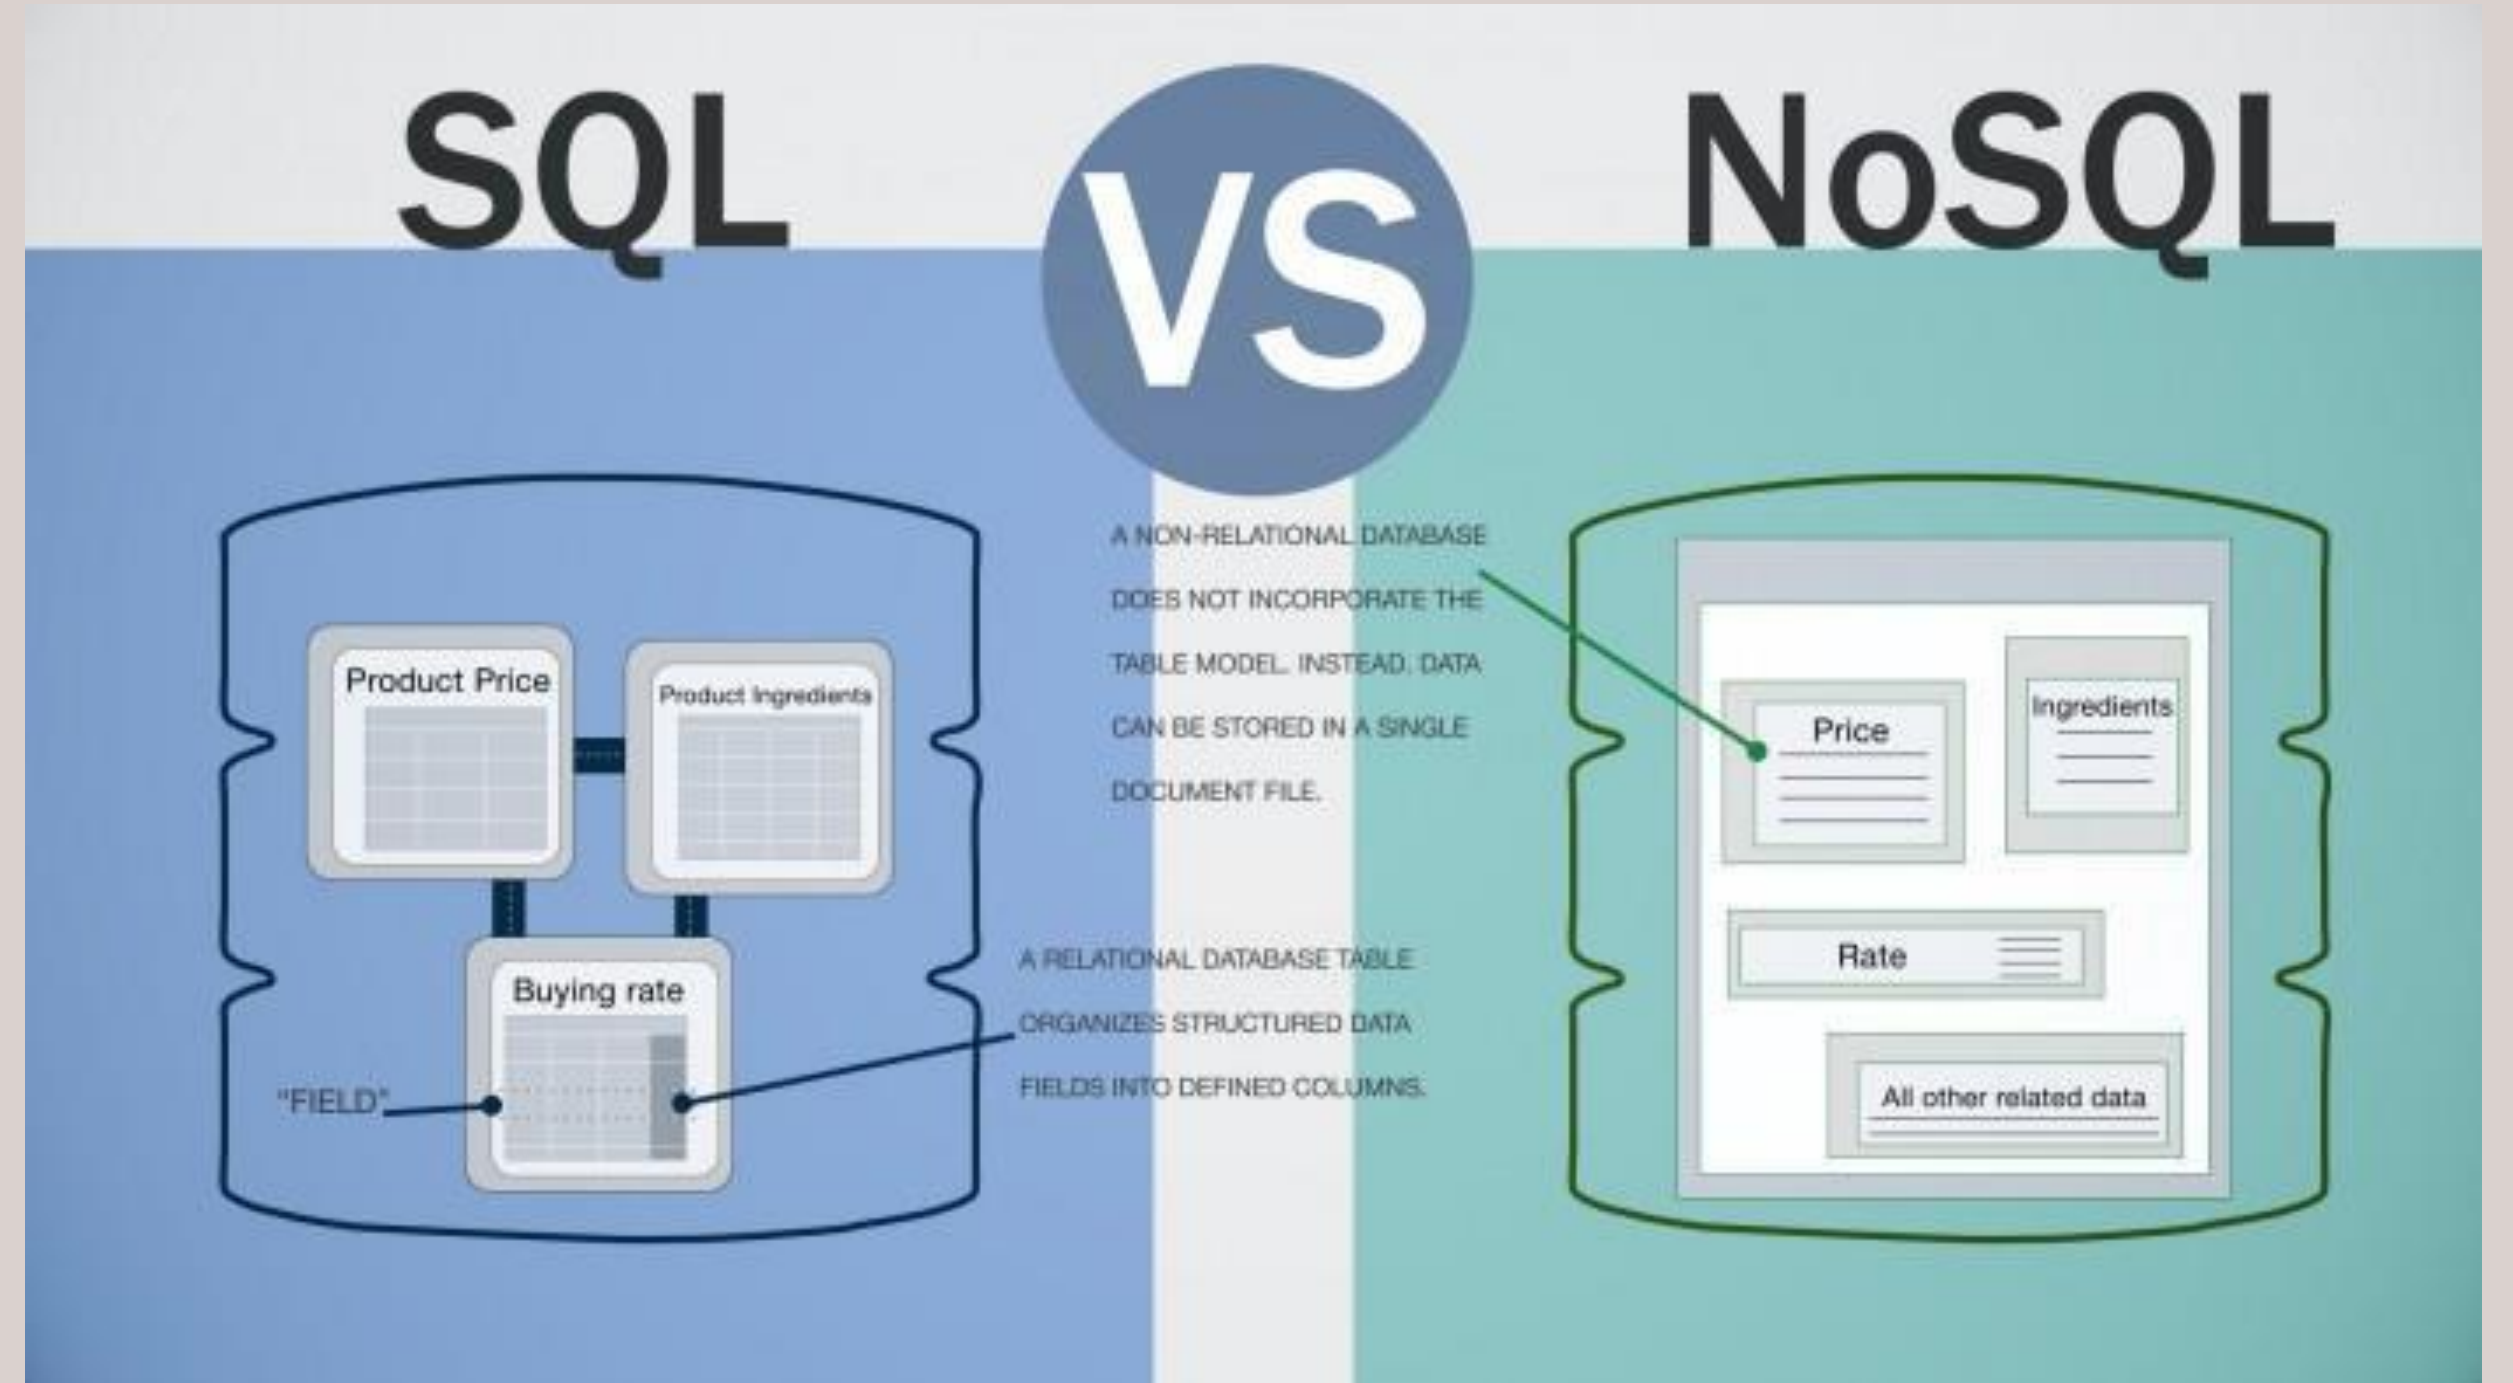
SQL VS NoSQL

Product Price

Product Ingredients

Buying rate

"FIELD"

A NON-RELATIONAL DATABASE DOES NOT INCORPORATE THE TABLE MODEL. INSTEAD, DATA CAN BE STORED IN A SINGLE DOCUMENT FILE.

A RELATIONAL DATABASE TABLE ORGANIZES STRUCTURED DATA FIELDS INTO DEFINED COLUMNS.

Price

Ingredients

Rate

All other related data